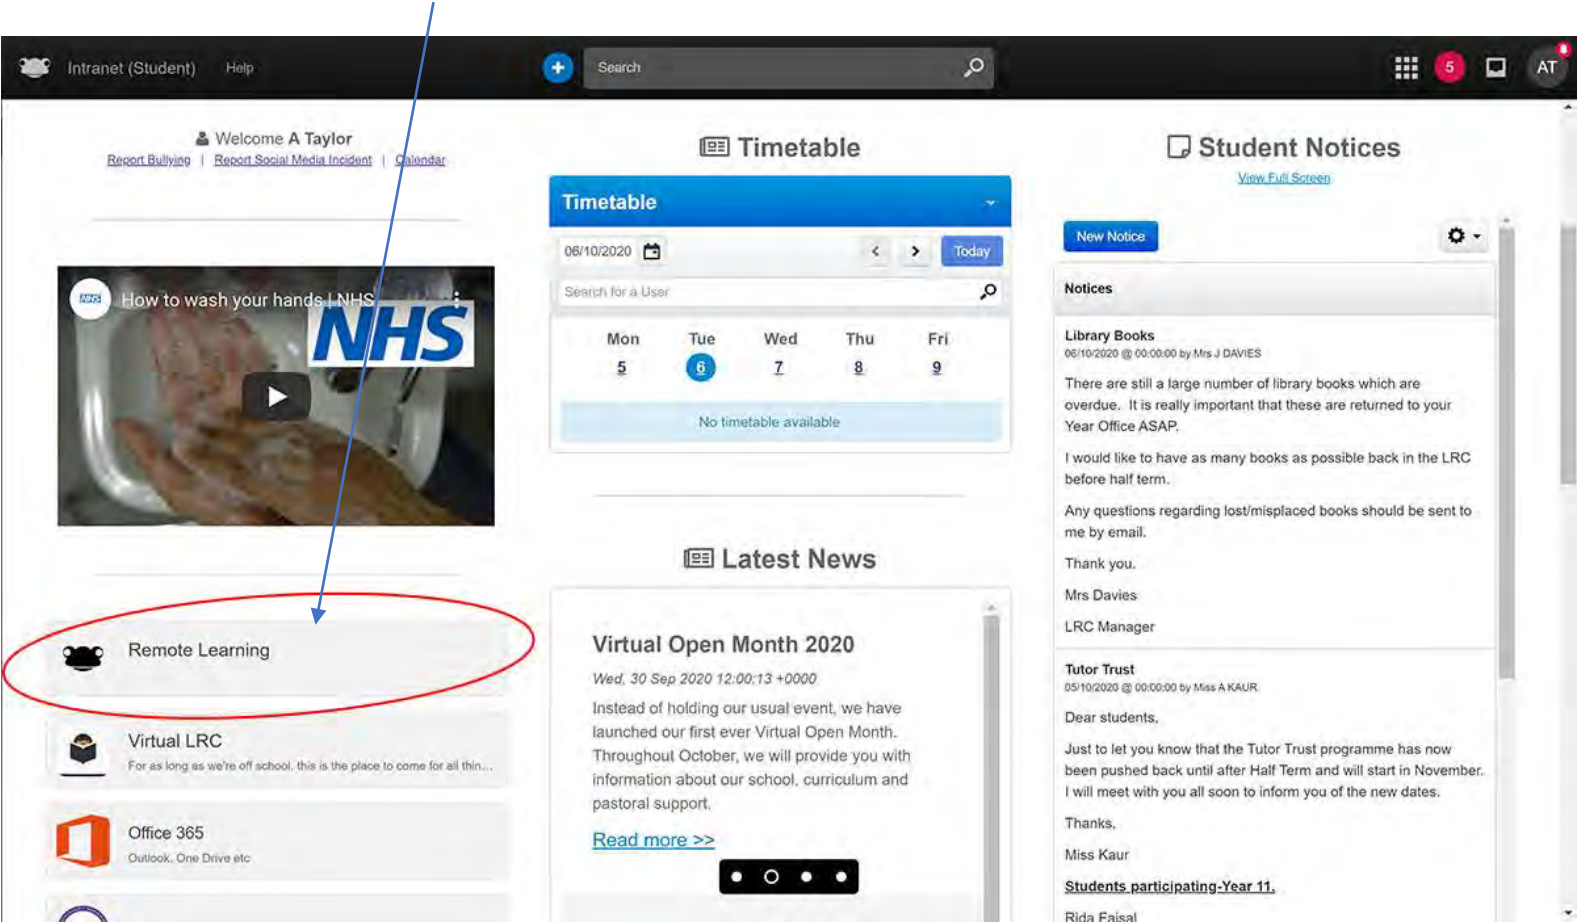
Intranet (Student) Help

Search

5

AT

Welcome A Taylor

Report Bullying | Report Social Media Incident | Calendar

How to wash your hands | NHS

NHS

Remote Learning

Virtual LRC

For as long as we're off school, this is the place to come for all thin...

Office 365

Outlook, One Drive etc

Timetable

Timetable

06/10/2020

Today

Search for a User

| Mon | Tue | Wed | Thu | Fri |
|---|---|---|---|---|
| 5 | 6 | 7 | 8 | 9 |

No timetable available

Latest News

Virtual Open Month 2020

Wed, 30 Sep 2020 12:00:13 +0000

Instead of holding our usual event, we have launched our first ever Virtual Open Month. Throughout October, we will provide you with information about our school, curriculum and pastoral support.

Read more >>

Student Notices

View Full Screen

New Notice

Notices

Library Books

06/10/2020 @ 00:00:00 by Mrs J DAVIES

There are still a large number of library books which are overdue. It is really important that these are returned to your Year Office ASAP.

I would like to have as many books as possible back in the LRC before half term.

Any questions regarding lost/misplaced books should be sent to me by email.

Thank you.

Mrs Davies

LRC Manager

Tutor Trust

05/10/2020 @ 00:00:00 by Miss A KAUR

Dear students,

Just to let you know that the Tutor Trust programme has now been pushed back until after Half Term and will start in November. I will meet with you all soon to inform you of the new dates.

Thanks,

Miss Kaur

Students participating-Year 11.

Rida Faisal